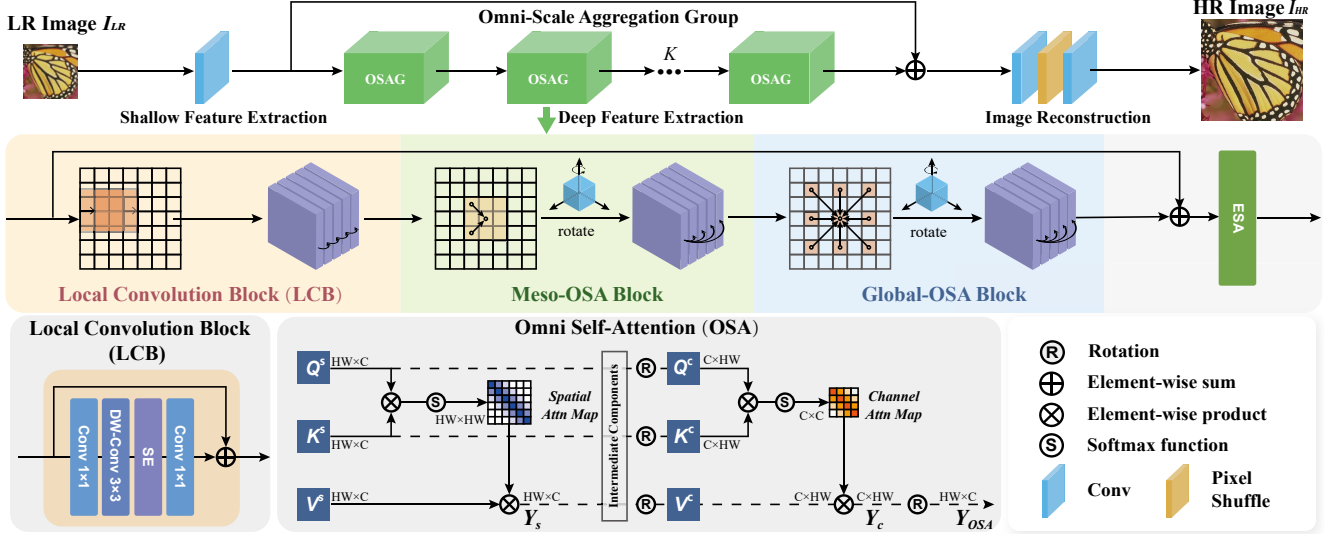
LR Image $I_{LR}$

Omni-Scale Aggregation Group

HR Image $I_{HR}$

OSAG

OSAG

$K$

OSAG

Shallow Feature Extraction

Deep Feature Extraction

Image Reconstruction

rotate

rotate

ESA

Local Convolution Block (LCB)

Meso-OSA Block

Global-OSA Block

Local Convolution Block (LCB)

Conv 1×1

DW-Conv 3×3

SE

Conv 1×1

Omni Self-Attention (OSA)

$Q^s$ HW×C

$K^s$ HW×C

$V^s$ HW×C

S

HW×HW

Spatial Attn Map

HW×C

$Y_s$

Intermediate Components

R $Q^c$ C×HW

R $K^c$ C×HW

R $V^c$

S

C×C

Channel Attn Map

C×HW

C×HW

$Y_c$

R

HW×C

$Y_{OSA}$

R Rotation

Element-wise sum

Element-wise product

S Softmax function

Conv

Pixel Shuffle